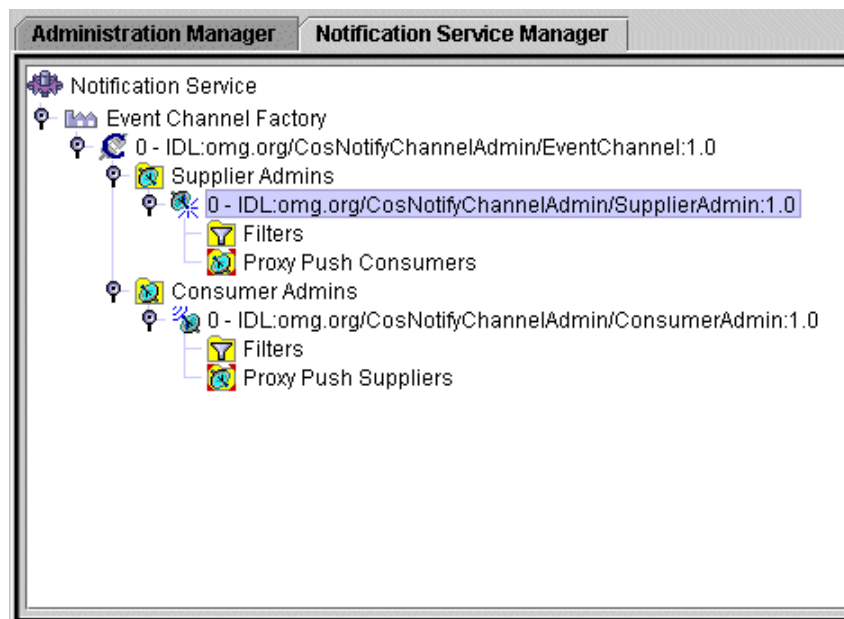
Administration Manager
Notification Service Manager

Notification Service
Event Channel Factory
0 - IDL:omg.org/CosNotifyChannelAdmin/EventChannel:1.0
Supplier Admins
0 - IDL:omg.org/CosNotifyChannelAdmin/SupplierAdmin:1.0
Filters
Proxy Push Consumers
Consumer Admins
0 - IDL:omg.org/CosNotifyChannelAdmin/ConsumerAdmin:1.0
Filters
Proxy Push Suppliers